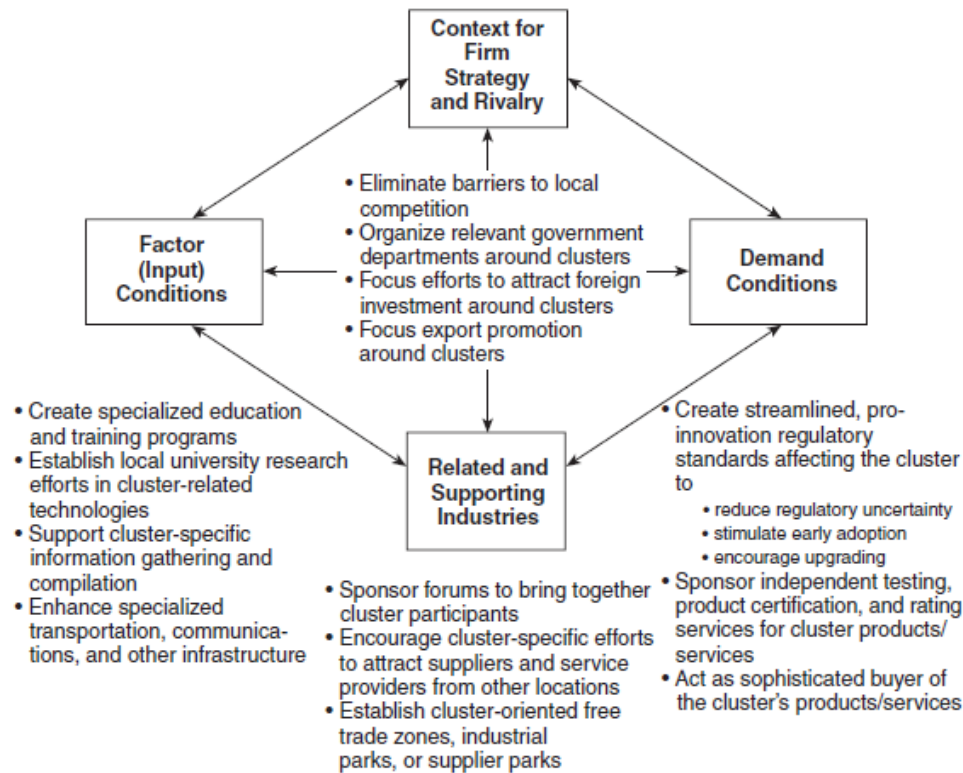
Context for Firm Strategy and Rivalry

• Eliminate barriers to local competition
• Organize relevant government departments around clusters
• Focus efforts to attract foreign investment around clusters
• Focus export promotion around clusters

Factor (Input) Conditions

Demand Conditions

• Create specialized education and training programs
• Establish local university research efforts in cluster-related technologies
• Support cluster-specific information gathering and compilation
• Enhance specialized transportation, communications, and other infrastructure

Related and Supporting Industries

• Create streamlined, pro-innovation regulatory standards affecting the cluster to
• reduce regulatory uncertainty
• stimulate early adoption
• encourage upgrading
• Sponsor independent testing, product certification, and rating services for cluster products/services
• Act as sophisticated buyer of the cluster's products/services

• Sponsor forums to bring together cluster participants
• Encourage cluster-specific efforts to attract suppliers and service providers from other locations
• Establish cluster-oriented free trade zones, industrial parks, or supplier parks